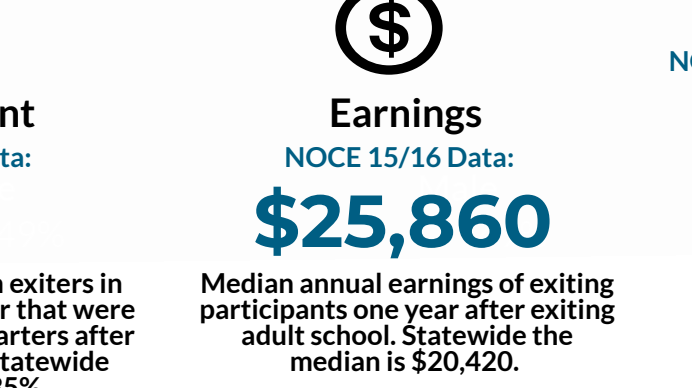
nt

ta:

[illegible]

n exiters in r that were arters after tatewide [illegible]

$

Earnings

NOCE 15/16 Data:

$25,860

Median annual earnings of exiting participants one year after exiting adult school. Statewide the median is $20,420.

NC